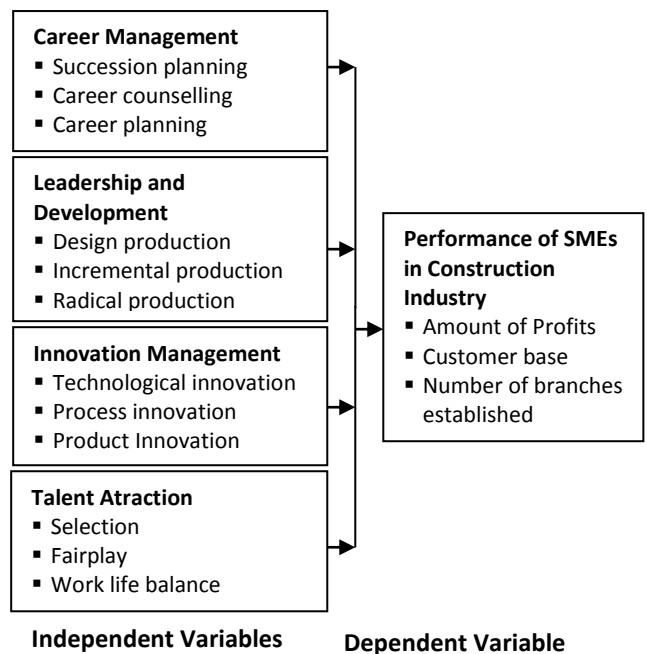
**Career Management**
- Succession planning
- Career counselling
- Career planning

**Leadership and Development**
- Design production
- Incremental production
- Radical production

**Innovation Management**
- Technological innovation
- Process innovation
- Product Innovation

**Talent Atraction**
- Selection
- Fairplay
- Work life balance

**Performance of SMEs in Construction Industry**
- Amount of Profits
- Customer base
- Number of branches established

**Independent Variables**

**Dependent Variable**